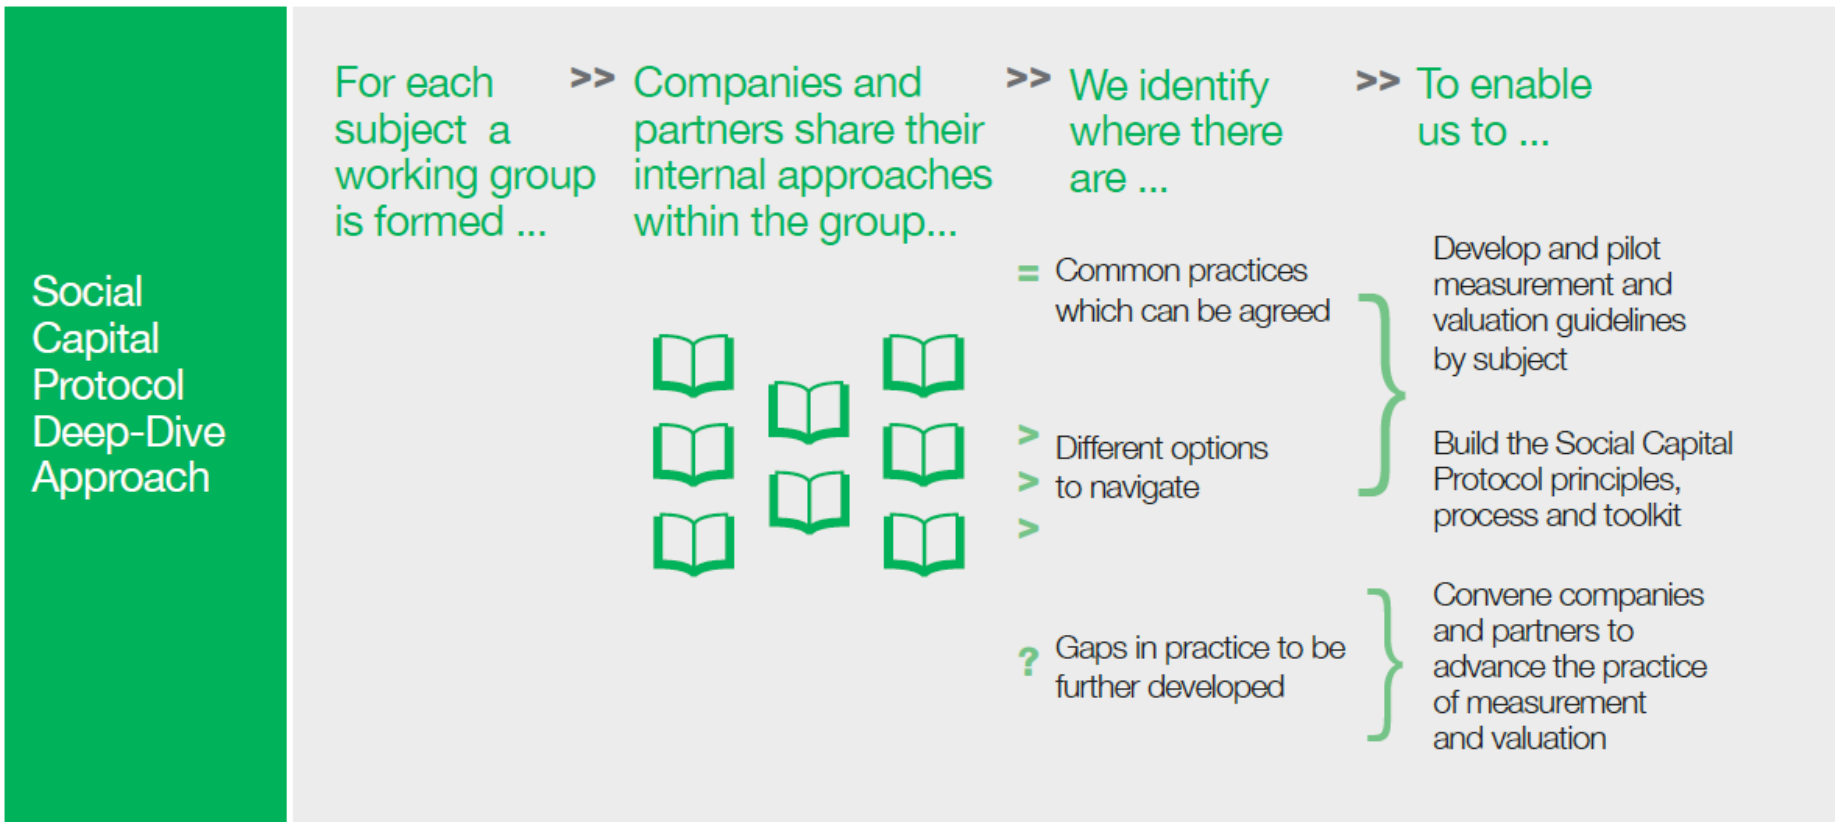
Social Capital Protocol Deep-Dive Approach

For each subject a working group is formed ...

>> Companies and partners share their internal approaches within the group...

>> We identify where there are ...

>> To enable us to ...

= Common practices which can be agreed

> Different options
> to navigate
>

Develop and pilot measurement and valuation guidelines by subject

Build the Social Capital Protocol principles, process and toolkit

? Gaps in practice to be further developed

Convene companies and partners to advance the practice of measurement and valuation